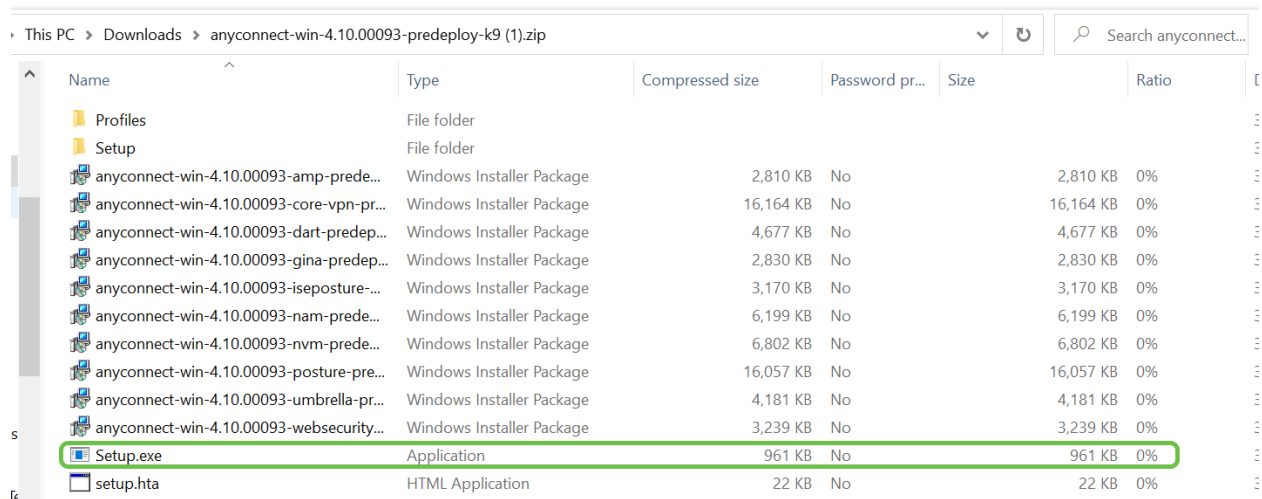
This PC > Downloads > anyconnect-win-4.10.00093-predeploy-k9 (1).zip

Search anyconnect...

| Name | Type | Compressed size | Password pr... | Size | Ratio |
|---|---|---|---|---|---|
| Profiles | File folder | | | | |
| Setup | File folder | | | | |
| anyconnect-win-4.10.00093-amp-prede... | Windows Installer Package | 2,810 KB | No | 2,810 KB | 0% |
| anyconnect-win-4.10.00093-core-vpn-pr... | Windows Installer Package | 16,164 KB | No | 16,164 KB | 0% |
| anyconnect-win-4.10.00093-dart-predep... | Windows Installer Package | 4,677 KB | No | 4,677 KB | 0% |
| anyconnect-win-4.10.00093-gina-predep... | Windows Installer Package | 2,830 KB | No | 2,830 KB | 0% |
| anyconnect-win-4.10.00093-iseposture-... | Windows Installer Package | 3,170 KB | No | 3,170 KB | 0% |
| anyconnect-win-4.10.00093-nam-prede... | Windows Installer Package | 6,199 KB | No | 6,199 KB | 0% |
| anyconnect-win-4.10.00093-nvm-prede... | Windows Installer Package | 6,802 KB | No | 6,802 KB | 0% |
| anyconnect-win-4.10.00093-posture-pre... | Windows Installer Package | 16,057 KB | No | 16,057 KB | 0% |
| anyconnect-win-4.10.00093-umbrella-pr... | Windows Installer Package | 4,181 KB | No | 4,181 KB | 0% |
| anyconnect-win-4.10.00093-websecurity... | Windows Installer Package | 3,239 KB | No | 3,239 KB | 0% |
| Setup.exe | Application | 961 KB | No | 961 KB | 0% |
| setup.hta | HTML Application | 22 KB | No | 22 KB | 0% |